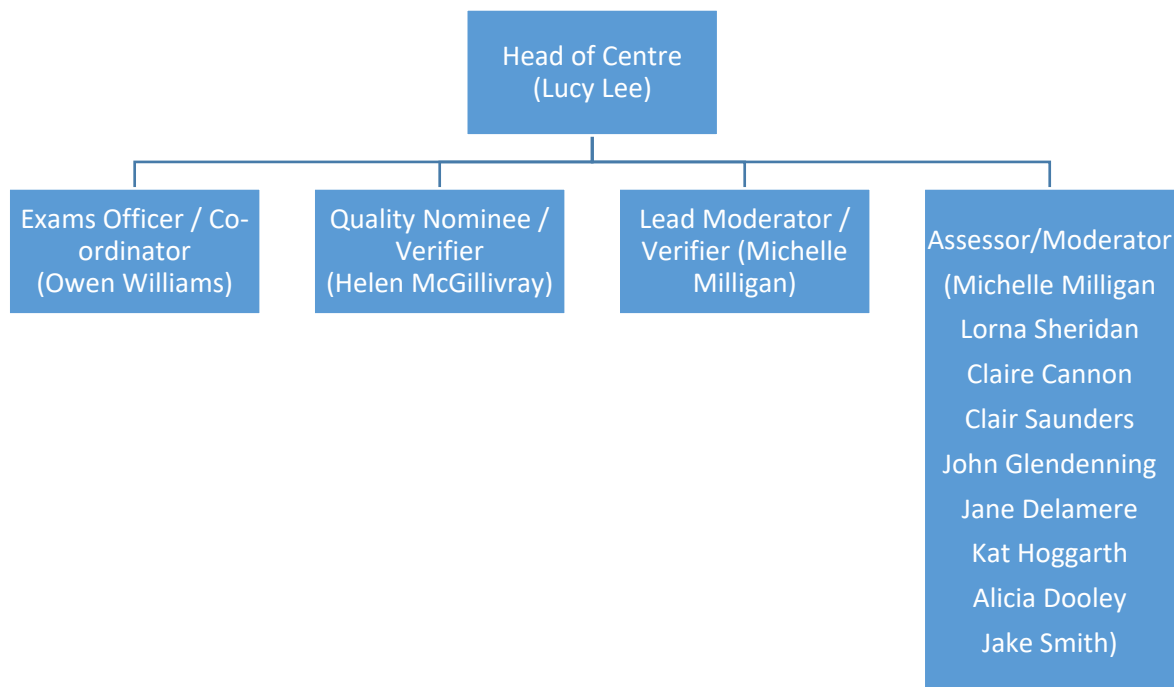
Head of Centre
(Lucy Lee)

Exams Officer / Co-ordinator
(Owen Williams)

Quality Nominee / Verifier
(Helen McGillivray)

Lead Moderator / Verifier (Michelle Milligan)

Assessor/Moderator
(Michelle Milligan
Lorna Sheridan
Claire Cannon
Clair Saunders
John Glendenning
Jane Delamere
Kat Hoggarth
Alicia Dooley
Jake Smith)